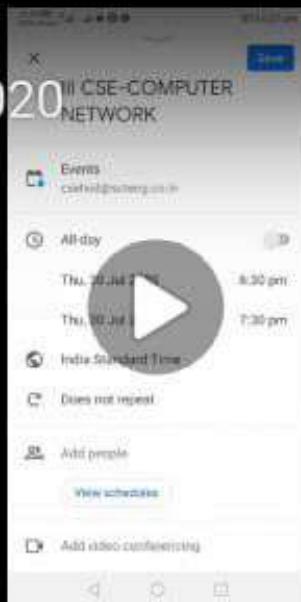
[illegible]

×

Save

020

III CSE-COMPUTER NETWORK

Events

csehod@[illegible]

All-day

Thu, 30 Jul 20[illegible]

6:30 pm

Thu, 30 Jul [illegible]

7:30 pm

India Standard Time

Does not repeat

Add people

View schedules

Add video conferencing